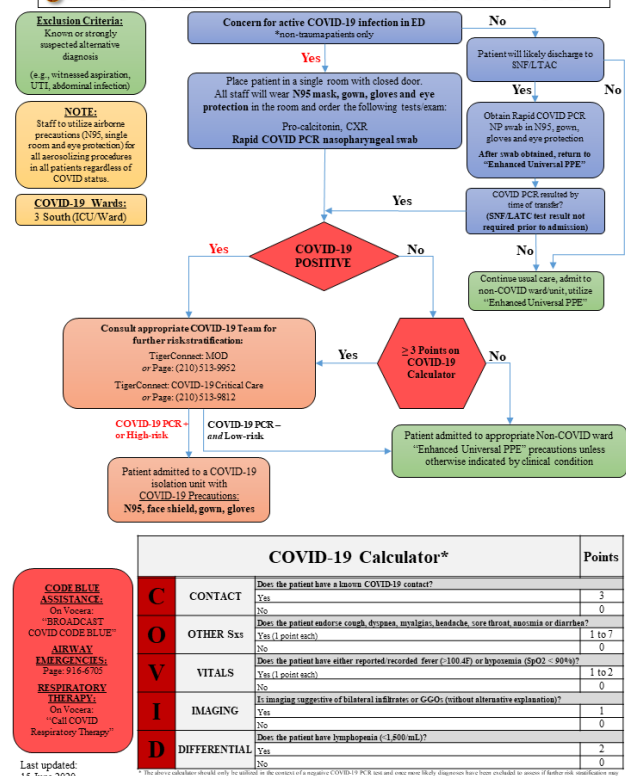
Exclusion Criteria:
Known or strongly suspected alternative diagnosis

(e.g., witnessed aspiration, UTI, abdominal infection)

NOTE:
Staff to utilize airborne precautions (N95, single room and eye protection) for all aerosolizing procedures in all patients regardless of COVID status.

COVID-19 Wards:
3 South (ICU/Ward)

Concern for active COVID-19 infection in ED
*non-traumapatients only

No

Yes

Place patient in a single room with closed door. All staff will wear N95 mask, gown, gloves and eye protection in the room and order the following tests/exam:

Pro-calcitonin, CXR
Rapid COVID PCR nasopharyngeal swab

Patient will likely discharge to SNF/LTAC

Yes

No

Obtain Rapid COVID PCR NP swab in N95, gown, gloves and eye protection
After swab obtained, return to "Enhanced Universal PPE"

Yes

COVID PCR resulted by time of transfer?
(SNF/LATC test result not required prior to admission)

No

Continue usual care, admit to non-COVID ward/unit, utilize "Enhanced Universal PPE"

Yes

COVID-19 POSITIVE

No

Consult appropriate COVID-19 Team for further riskstratification:
TigerConnect: MOD
or Page: (210) 513-9952
TigerConnect: COVID-19 Critical Care
or Page: (210) 513-9812

Yes

≥ 3 Points on COVID-19 Calculator

No

COVID-19 PCR + or High-risk

COVID-19 PCR – and Low-risk

Patient admitted to appropriate Non-COVID ward "Enhanced Universal PPE" precautions unless otherwise indicated by clinical condition

Patient admitted to a COVID-19 isolation unit with COVID-19 Precautions:
N95, face shield, gown, gloves

CODE BLUE ASSISTANCE:
On Vocera:
"BROADCAST COVID CODE BLUE"
AIRWAY EMERGENCIES:
Page: 916-6705
RESPIRATORY THERAPY:
On Vocera:
"Call COVID Respiratory Therapy"

Last updated:
15 June 2020

| COVID-19 Calculator* | | | Points |
|---|---|---|---|
| C | CONTACT | Does the patient have a known COVID-19 contact? | |
| | | Yes | 3 |
| | | No | 0 |
| O | OTHER Sxs | Does the patient endorse cough, dyspnea, myalgias, headache, sore throat, anosmia or diarrhea? | |
| | | Yes (1 point each) | 1 to 7 |
| | | No | 0 |
| V | VITALS | Does the patient have either reported/recorded fever (>100.4F) or hypoxemia (SpO2 < 90%)? | |
| | | Yes (1 point each) | 1 to 2 |
| | | No | 0 |
| I | IMAGING | Is imaging suggestive of bilateral infiltrates or GGOs (without alternative explanation)? | |
| | | Yes | 1 |
| | | No | 0 |
| D | DIFFERENTIAL | Does the patient have lymphopenia (<1,500/mL)? | |
| | | Yes | 2 |
| | | No | 0 |

* The above calculator should only be utilized in the context of a negative COVID-19 PCR test and once more likely diagnoses have been excluded to assess if further risk stratification may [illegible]